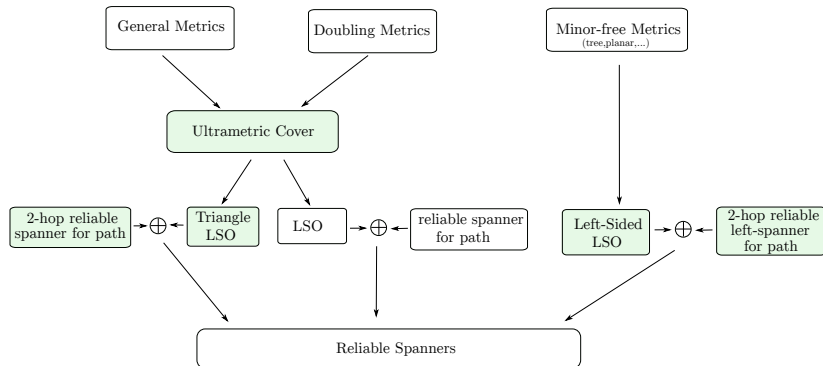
General Metrics

Doubling Metrics

Minor-free Metrics
(tree,planar,...)

Ultrametric Cover

2-hop reliable spanner for path

$\oplus$

Triangle LSO

LSO

$\oplus$

reliable spanner for path

Left-Sided LSO

$\oplus$

2-hop reliable left-spanner for path

Reliable Spanners